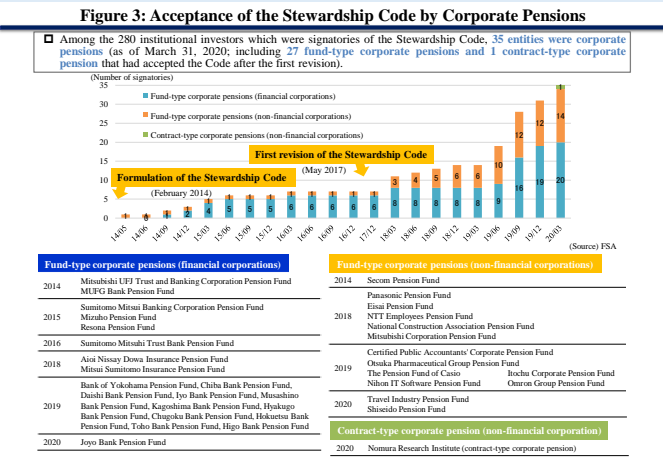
Figure 3: Acceptance of the Stewardship Code by Corporate Pensions

Among the 280 institutional investors which were signatories of the Stewardship Code, 35 entities were corporate pensions (as of March 31, 2020; including 27 fund-type corporate pensions and 1 contract-type corporate pension that had accepted the Code after the first revision).

(Number of signatories)
35
30
25
20
15
10
5
0

Fund-type corporate pensions (financial corporations)
Fund-type corporate pensions (non-financial corporations)
Contract-type corporate pensions (non-financial corporations)

First revision of the Stewardship Code
(May 2017)

Formulation of the Stewardship Code
(February 2014)

1 1 2 4 5 5 5 6 6 6 6 6 8 8 8 8 8 8 9 16 19 20
3 4 5 6 6 10 12 12 14
1

14/05 14/06 14/09 14/12 15/03 15/06 15/09 15/12 16/03 16/06 16/09 16/12 17/12 18/03 18/06 18/09 18/12 19/03 19/06 19/09 19/12 20/03

(Source) FSA

Fund-type corporate pensions (financial corporations)

| | |
|---|---|
| 2014 | Mitsubishi UFJ Trust and Banking Corporation Pension Fund<br>MUFG Bank Pension Fund |
| 2015 | Sumitomo Mitsui Banking Corporation Pension Fund<br>Mizuho Pension Fund<br>Resona Pension Fund |
| 2016 | Sumitomo Mitsui Trust Bank Pension Fund |
| 2018 | Aioi Nissay Dowa Insurance Pension Fund<br>Mitsui Sumitomo Insurance Pension Fund |
| 2019 | Bank of Yokohama Pension Fund, Chiba Bank Pension Fund, Daishi Bank Pension Fund, Iyo Bank Pension Fund, Musashino Bank Pension Fund, Kagoshima Bank Pension Fund, Hyakugo Bank Pension Fund, Chugoku Bank Pension Fund, Hokuetsu Bank Pension Fund, Toho Bank Pension Fund, Higo Bank Pension Fund |
| 2020 | Joyo Bank Pension Fund |

Fund-type corporate pensions (non-financial corporations)

| | |
|---|---|
| 2014 | Secom Pension Fund |
| 2018 | Panasonic Pension Fund<br>Eisai Pension Fund<br>NTT Employees Pension Fund<br>National Construction Association Pension Fund<br>Mitsubishi Corporation Pension Fund |
| 2019 | Certified Public Accountants' Corporate Pension Fund<br>Otsuka Pharmaceutical Group Pension Fund<br>The Pension Fund of Casio &nbsp; Itochu Corporate Pension Fund<br>Nihon IT Software Pension Fund &nbsp; Omron Group Pension Fund |
| 2020 | Travel Industry Pension Fund<br>Shiseido Pension Fund |

Contract-type corporate pension (non-financial corporation)

| | |
|---|---|
| 2020 | Nomura Research Institute (contract-type corporate pension) |